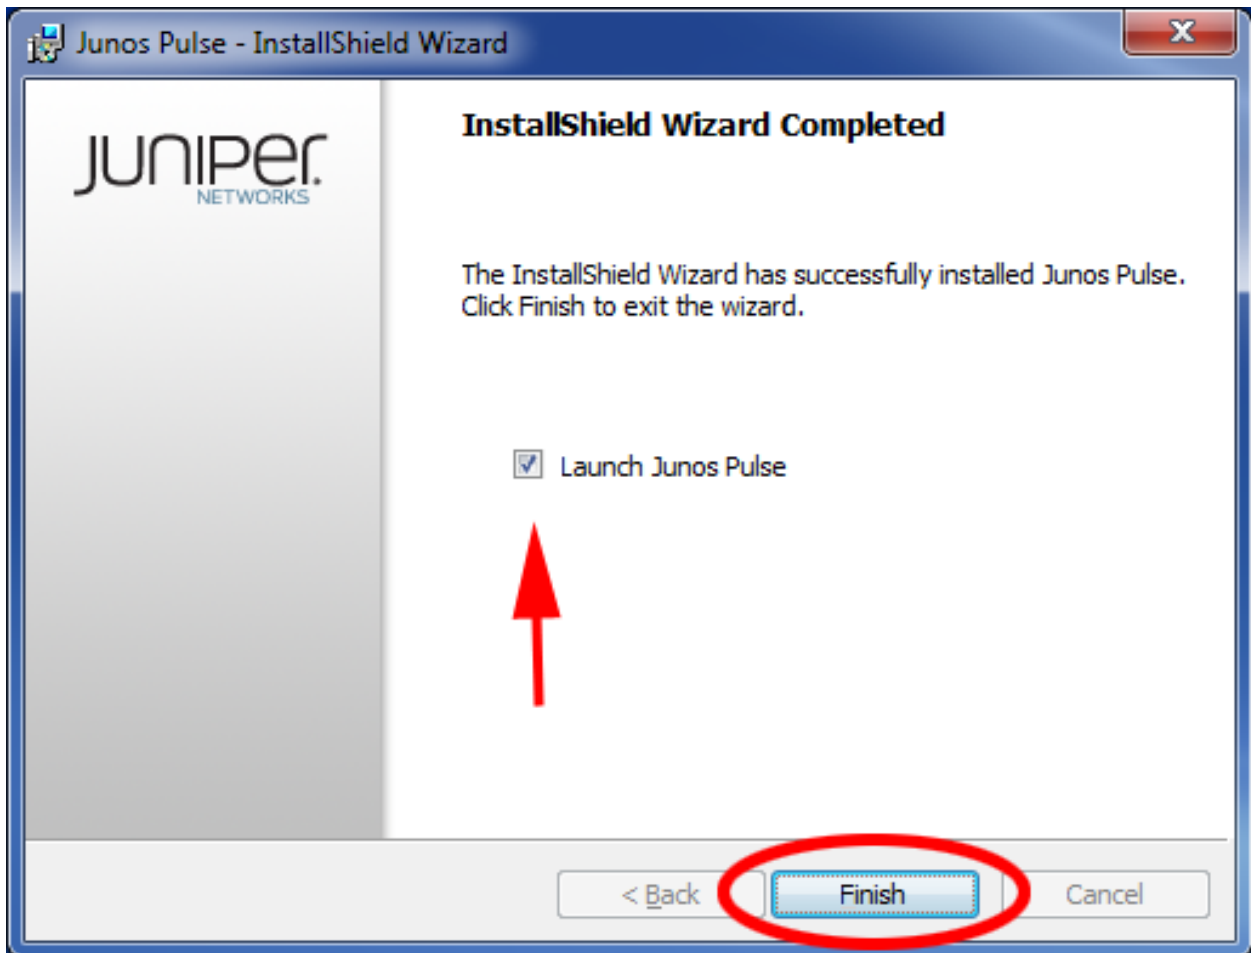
Junos Pulse - InstallShield Wizard

X

JUNIPER
NETWORKS

InstallShield Wizard Completed

The InstallShield Wizard has successfully installed Junos Pulse. Click Finish to exit the wizard.

Launch Junos Pulse

< Back

Finish

Cancel